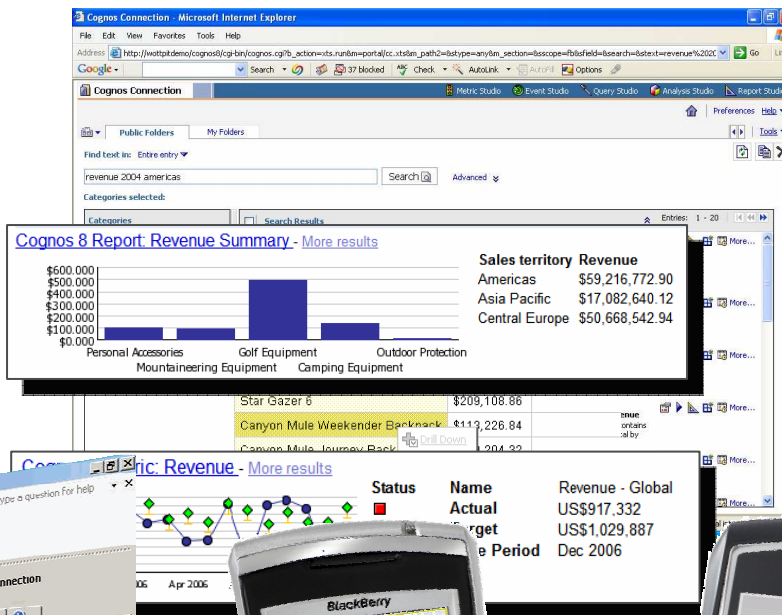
Cognos Connection - Microsoft Internet Explorer

File Edit View Favorites Tools Help

Address http://wottpitdemo/cognos8/cgi-bin/cognos.cgi?b_action=xts.run&m=portal/cc.xts&m_path2=&stype=any&m_section=&sscope=fb&sfield=&search=&stext=revenue%202C Go

Google Search 37 blocked Check AutoLink AutoFill Options

Cognos Connection Metric Studio Event Studio Query Studio Analysis Studio Report Studio

Preferences Help

Public Folders My Folders Tools

Find text in: Entire entry

revenue 2004 americas Search Advanced

Categories selected:

Categories Search Results Entries: 1 - 20

Cognos 8 Report: Revenue Summary - More results

$600.000
$500.000
$400.000
$300.000
$200.000
$100.000
$0.000

Personal Accessories Golf Equipment Outdoor Protection
Mountaineering Equipment Camping Equipment

| Sales territory | Revenue |
|---|---|
| Americas | $59,216,772.90 |
| Asia Pacific | $17,082,640.12 |
| Central Europe | $50,668,542.94 |

More... More... More... More... More... More...

Star Gazer 6 $209,108.86
Canyon Mule Weekender Backpack $113,226.84
Canyon Mule Journey Back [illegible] 204.32

Drill Down

venue contains cal by

Cognos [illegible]ric: Revenue - More results

Type a question for help

nnection

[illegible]06 Apr 2006

| Status | Name | Revenue - Global |
|---|---|---|
| | Actual | US$917,332 |
| | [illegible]arget | US$1,029,887 |
| | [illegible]e Period | Dec 2006 |

BlackBerry